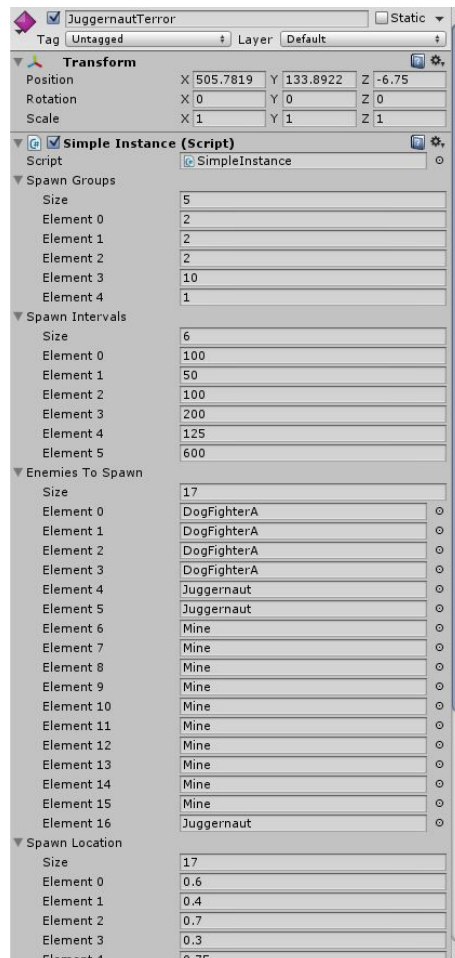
JuggernautTerror
Static
Tag Untagged
Layer Default
Transform
Position X 505.7819 Y 133.8922 Z -6.75
Rotation X 0 Y 0 Z 0
Scale X 1 Y 1 Z 1
Simple Instance (Script)
Script SimpleInstance
Spawn Groups
Size 5
Element 0 2
Element 1 2
Element 2 2
Element 3 10
Element 4 1
Spawn Intervals
Size 6
Element 0 100
Element 1 50
Element 2 100
Element 3 200
Element 4 125
Element 5 600
Enemies To Spawn
Size 17
Element 0 DogFighterA
Element 1 DogFighterA
Element 2 DogFighterA
Element 3 DogFighterA
Element 4 Juggernaut
Element 5 Juggernaut
Element 6 Mine
Element 7 Mine
Element 8 Mine
Element 9 Mine
Element 10 Mine
Element 11 Mine
Element 12 Mine
Element 13 Mine
Element 14 Mine
Element 15 Mine
Element 16 Juggernaut
Spawn Location
Size 17
Element 0 0.6
Element 1 0.4
Element 2 0.7
Element 3 0.3
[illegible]